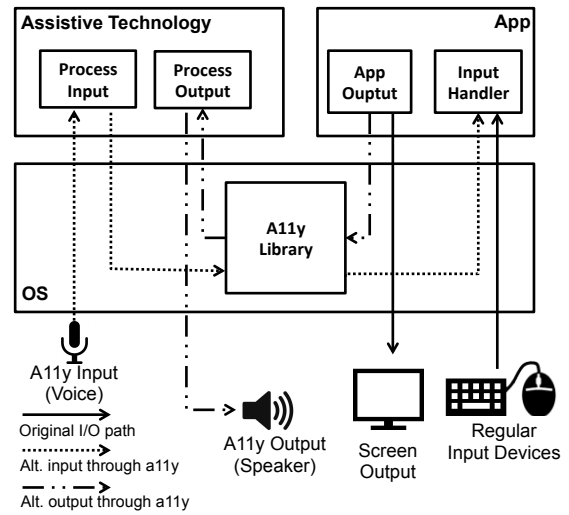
Assistive Technology

Process Input

Process Output

App

App Ouptut

Input Handler

A11y Library

OS

A11y Input (Voice)

Original I/O path

Alt. input through a11y

Alt. output through a11y

A11y Output (Speaker)

Screen Output

Regular Input Devices